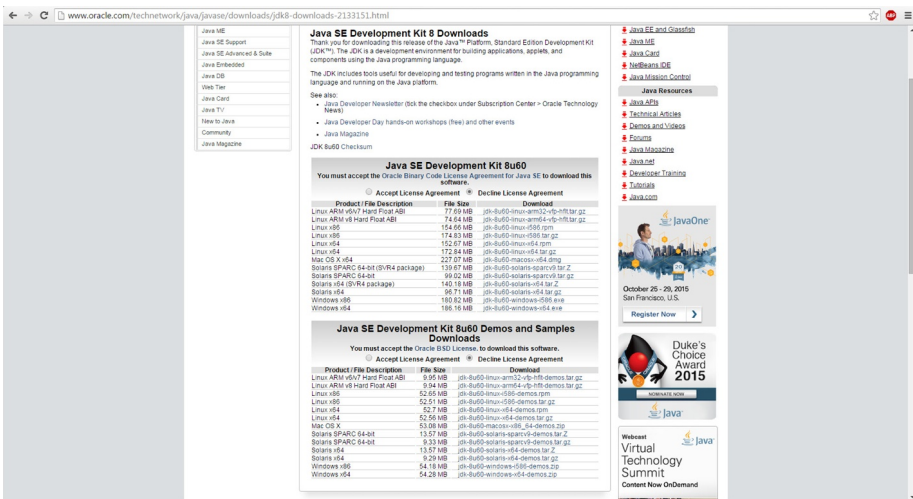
www.oracle.com/technetwork/java/javase/downloads/jdk8-downloads-2133151.html

Java ME
Java SE Support
Java SE Advanced & Suite
Java Embedded
Java DB
Web Tier
Java Card
Java TV
New to Java
Community
Java Magazine

Java SE Development Kit 8 Downloads

Thank you for downloading this release of the Java™ Platform, Standard Edition Development Kit (JDK™). The JDK is a development environment for building applications, applets, and components using the Java programming language.

The JDK includes tools useful for developing and testing programs written in the Java programming language and running on the Java platform.

See also:
• Java Developer Newsletter (tick the checkbox under Subscription Center > Oracle Technology News)
• Java Developer Day hands-on workshops (free) and other events
• Java Magazine

JDK 8u60 Checksum

Java SE Development Kit 8u60
You must accept the Oracle Binary Code License Agreement for Java SE to download this software.
Accept License Agreement   Decline License Agreement

| Product / File Description | File Size | Download |
|---|---|---|
| Linux ARM v6/v7 Hard Float ABI | 77.69 MB | jdk-8u60-linux-arm32-vfp-hflt.tar.gz |
| Linux ARM v8 Hard Float ABI | 74.64 MB | jdk-8u60-linux-arm64-vfp-hflt.tar.gz |
| Linux x86 | 154.66 MB | jdk-8u60-linux-i586.rpm |
| Linux x86 | 174.83 MB | jdk-8u60-linux-i586.tar.gz |
| Linux x64 | 152.67 MB | jdk-8u60-linux-x64.rpm |
| Linux x64 | 172.84 MB | jdk-8u60-linux-x64.tar.gz |
| Mac OS X x64 | 227.07 MB | jdk-8u60-macosx-x64.dmg |
| Solaris SPARC 64-bit (SVR4 package) | 139.67 MB | jdk-8u60-solaris-sparcv9.tar.Z |
| Solaris SPARC 64-bit | 99.02 MB | jdk-8u60-solaris-sparcv9.tar.gz |
| Solaris x64 (SVR4 package) | 140.18 MB | jdk-8u60-solaris-x64.tar.Z |
| Solaris x64 | 96.71 MB | jdk-8u60-solaris-x64.tar.gz |
| Windows x86 | 180.82 MB | jdk-8u60-windows-i586.exe |
| Windows x64 | 186.16 MB | jdk-8u60-windows-x64.exe |

Java SE Development Kit 8u60 Demos and Samples Downloads
You must accept the Oracle BSD License. to download this software.
Accept License Agreement   Decline License Agreement

| Product / File Description | File Size | Download |
|---|---|---|
| Linux ARM v6/v7 Hard Float ABI | 9.95 MB | jdk-8u60-linux-arm32-vfp-hflt-demos.tar.gz |
| Linux ARM v8 Hard Float ABI | 9.94 MB | jdk-8u60-linux-arm64-vfp-hflt-demos.tar.gz |
| Linux x86 | 52.65 MB | jdk-8u60-linux-i586-demos.rpm |
| Linux x86 | 52.51 MB | jdk-8u60-linux-i586-demos.tar.gz |
| Linux x64 | 52.7 MB | jdk-8u60-linux-x64-demos.rpm |
| Linux x64 | 52.56 MB | jdk-8u60-linux-x64-demos.tar.gz |
| Mac OS X | 53.08 MB | jdk-8u60-macosx-x86_64-demos.zip |
| Solaris SPARC 64-bit | 13.57 MB | jdk-8u60-solaris-sparcv9-demos.tar.Z |
| Solaris SPARC 64-bit | 9.33 MB | jdk-8u60-solaris-sparcv9-demos.tar.gz |
| Solaris x64 | 13.57 MB | jdk-8u60-solaris-x64-demos.tar.Z |
| Solaris x64 | 9.29 MB | jdk-8u60-solaris-x64-demos.tar.gz |
| Windows x86 | 54.18 MB | jdk-8u60-windows-i586-demos.zip |
| Windows x64 | 54.28 MB | jdk-8u60-windows-x64-demos.zip |

Java EE and Glassfish
Java ME
Java Card
NetBeans IDE
Java Mission Control

Java Resources
Java APIs
Technical Articles
Demos and Videos
Forums
Java Magazine
Java.net
Developer Training
Tutorials
Java.com

JavaOne
October 25 - 29, 2015
San Francisco, U.S.
Register Now

Duke's Choice Award 2015
NOMINATE NOW
Java

Webcast
Java
Virtual Technology Summit
Content Now OnDemand